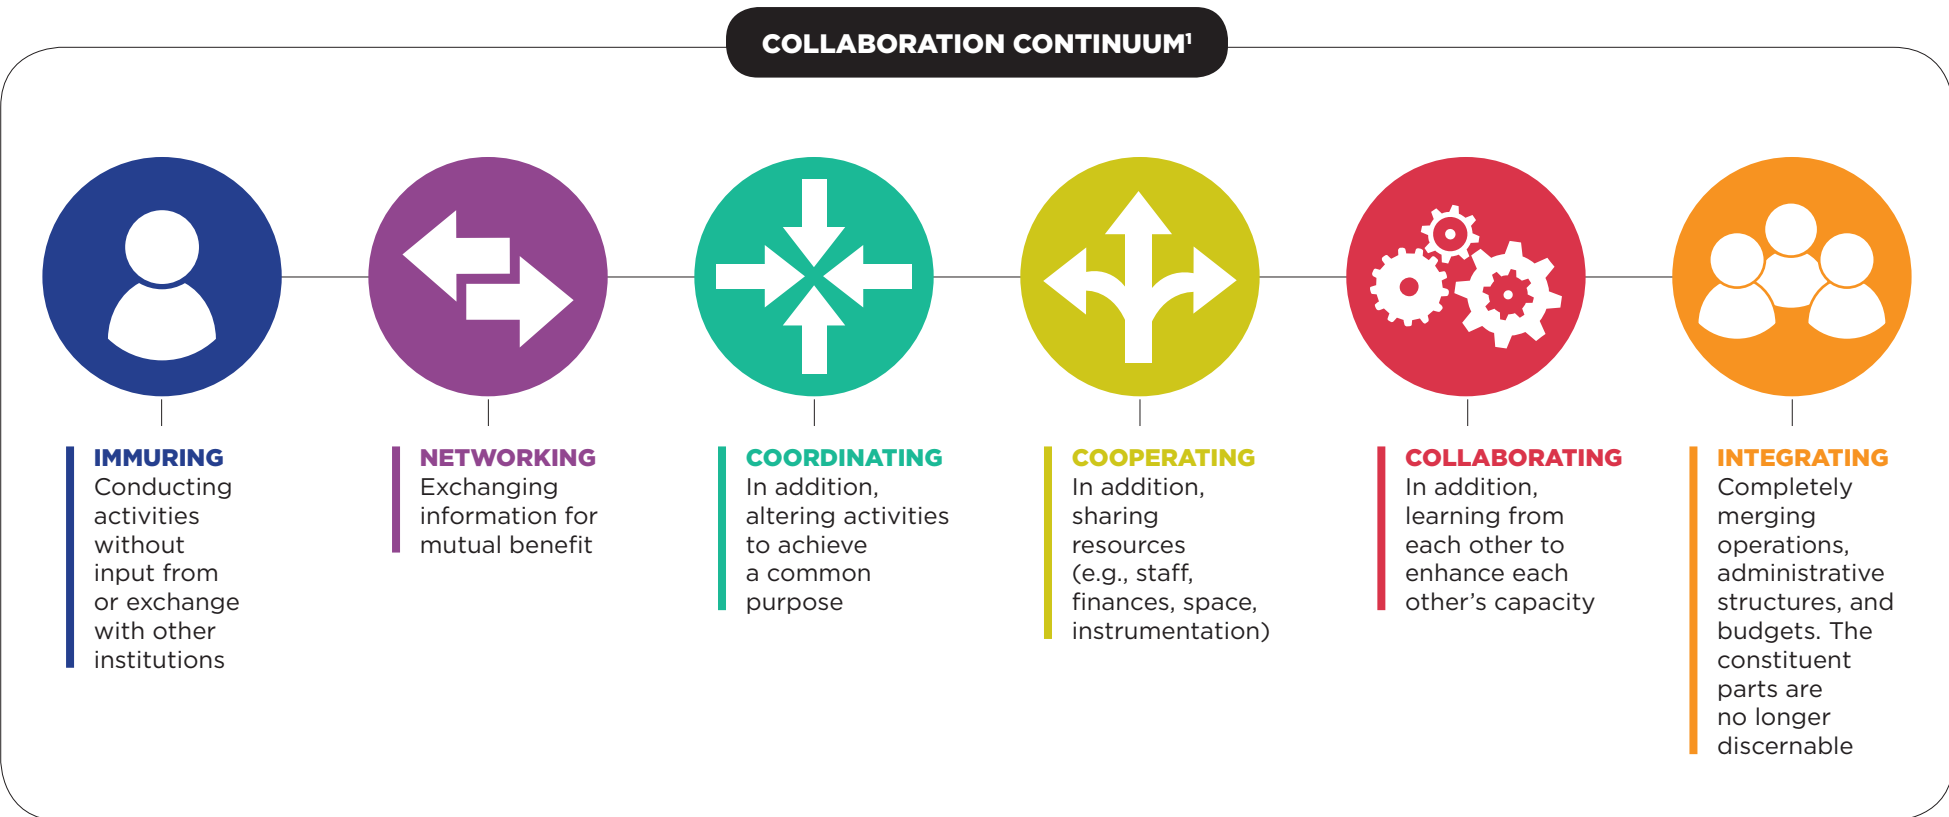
COLLABORATION CONTINUUM$^1$

IMMURING
Conducting activities without input from or exchange with other institutions

NETWORKING
Exchanging information for mutual benefit

COORDINATING
In addition, altering activities to achieve a common purpose

COOPERATING
In addition, sharing resources (e.g., staff, finances, space, instrumentation)

COLLABORATING
In addition, learning from each other to enhance each other's capacity

INTEGRATING
Completely merging operations, administrative structures, and budgets. The constituent parts are no longer discernable